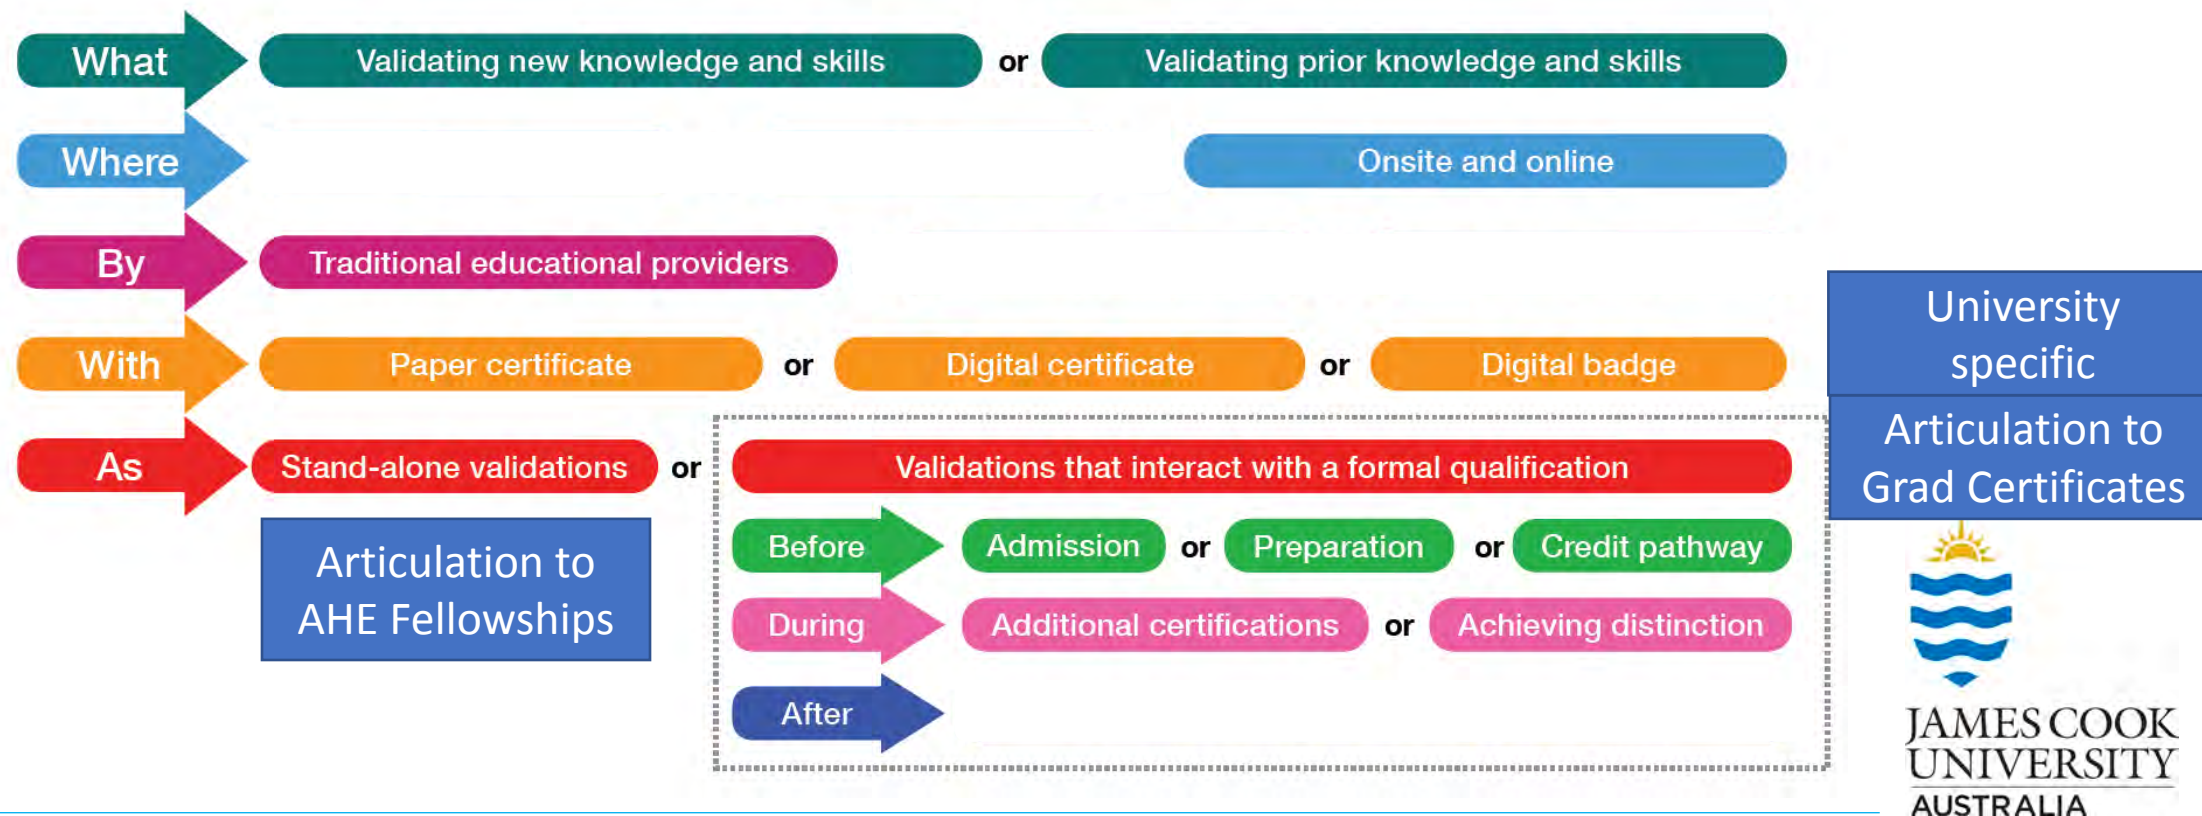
What
Validating new knowledge and skills
or
Validating prior knowledge and skills

Where
Onsite and online

By
Traditional educational providers

University specific

With
Paper certificate
or
Digital certificate
or
Digital badge

Articulation to Grad Certificates

As
Stand-alone validations
or
Validations that interact with a formal qualification

Articulation to AHE Fellowships

Before
Admission
or
Preparation
or
Credit pathway

During
Additional certifications
or
Achieving distinction

After

JAMES COOK UNIVERSITY AUSTRALIA